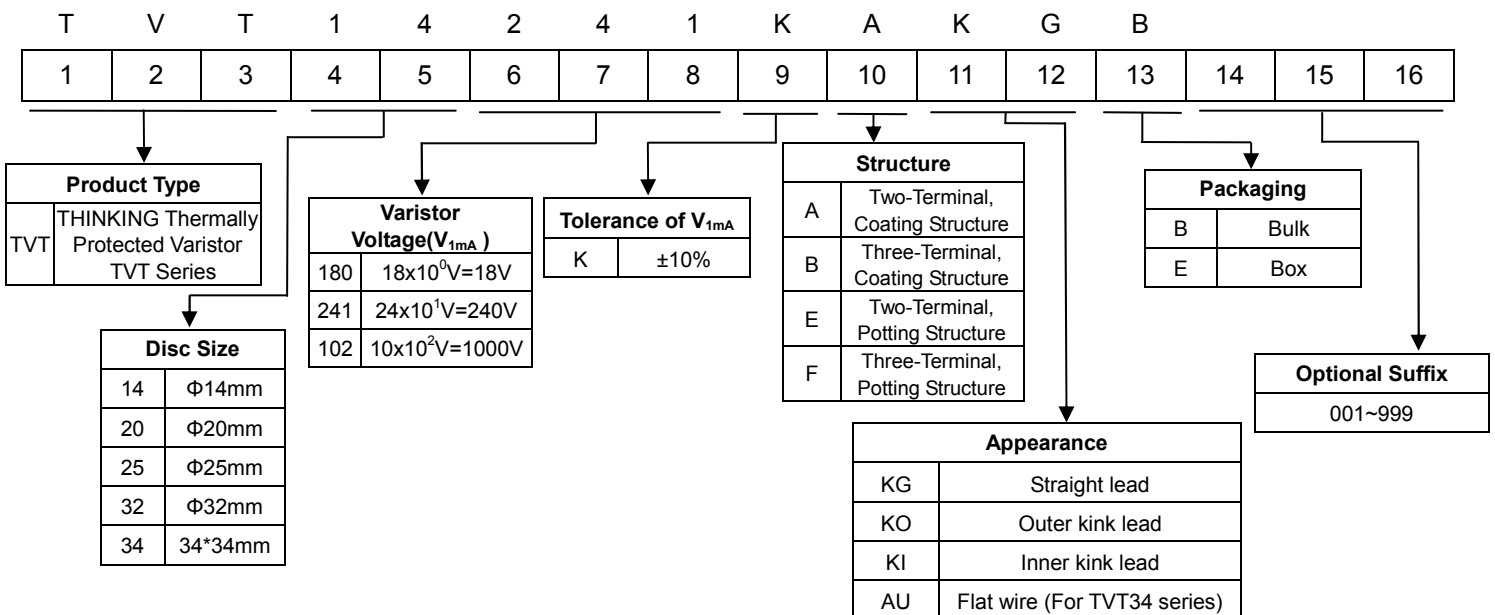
T V T 1 4 2 4 1 K A K G B

| 1 | 2 | 3 | 4 | 5 | 6 | 7 | 8 | 9 | 10 | 11 | 12 | 13 | 14 | 15 | 16 |
|---|---|---|---|---|---|---|---|---|---|---|---|---|---|---|---|

| Product Type | |
|---|---|
| TVT | THINKING Thermally Protected Varistor TVT Series |

| Disc Size | |
|---|---|
| 14 | Φ14mm |
| 20 | Φ20mm |
| 25 | Φ25mm |
| 32 | Φ32mm |
| 34 | 34*34mm |

| Varistor Voltage($V_{1mA}$ ) | |
|---|---|
| 180 | $18x10^0V=18V$ |
| 241 | $24x10^1V=240V$ |
| 102 | $10x10^2V=1000V$ |

| Tolerance of $V_{1mA}$ | |
|---|---|
| K | ±10% |

| Structure | |
|---|---|
| A | Two-Terminal, Coating Structure |
| B | Three-Terminal, Coating Structure |
| E | Two-Terminal, Potting Structure |
| F | Three-Terminal, Potting Structure |

| Appearance | |
|---|---|
| KG | Straight lead |
| KO | Outer kink lead |
| KI | Inner kink lead |
| AU | Flat wire (For TVT34 series) |

| Packaging | |
|---|---|
| B | Bulk |
| E | Box |

| Optional Suffix |
|---|
| 001~999 |